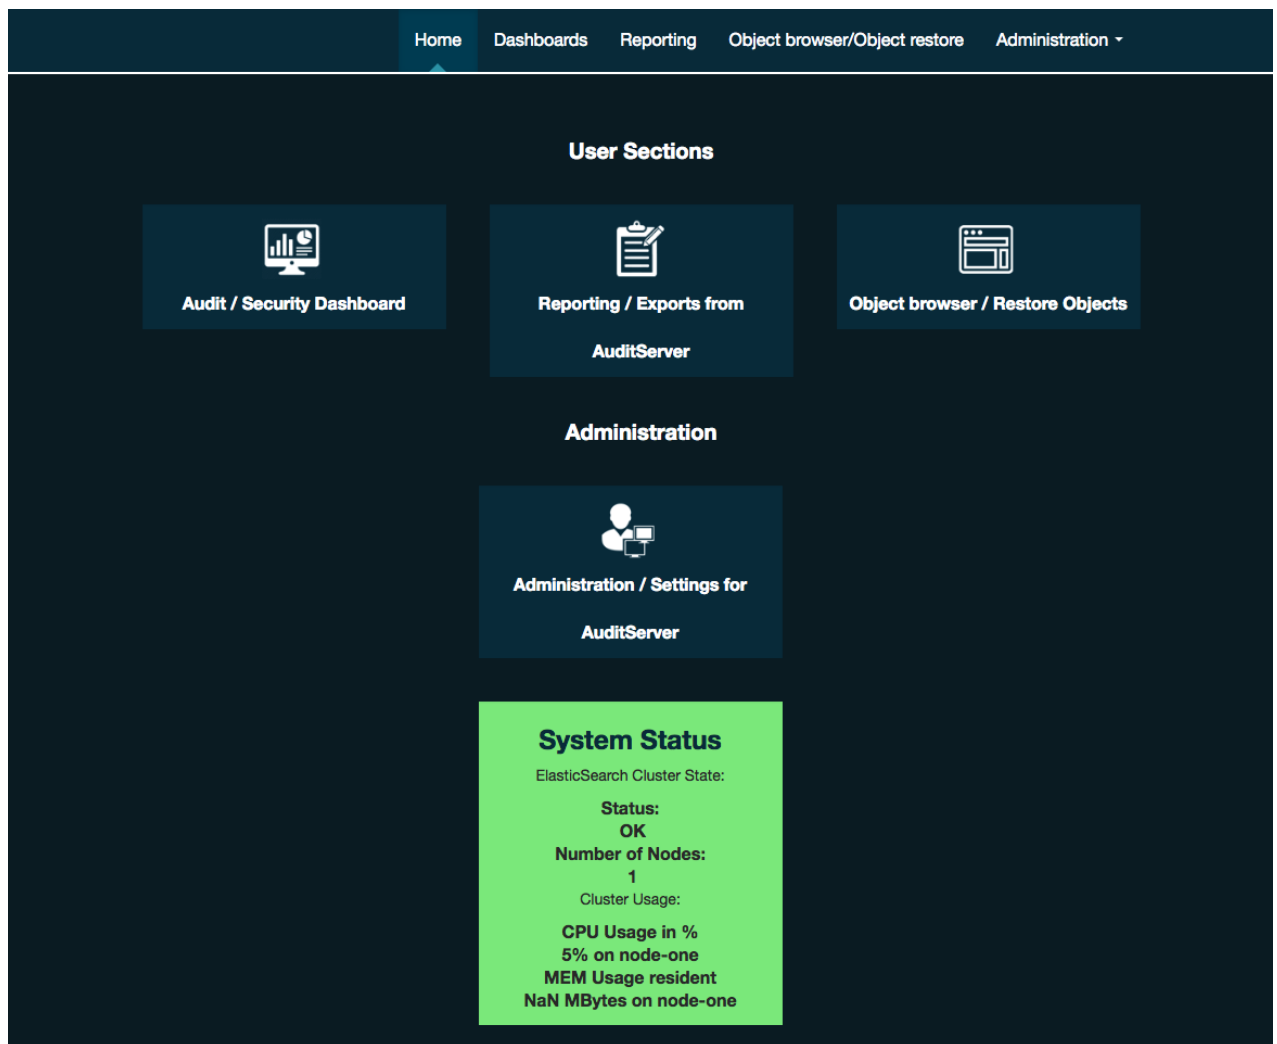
Home Dashboards Reporting Object browser/Object restore Administration

User Sections

Audit / Security Dashboard

Reporting / Exports from AuditServer

Object browser / Restore Objects

Administration

Administration / Settings for AuditServer

System Status

ElasticSearch Cluster State:

Status:
OK
Number of Nodes:
1

Cluster Usage:

CPU Usage in %
5% on node-one
MEM Usage resident
NaN MBytes on node-one